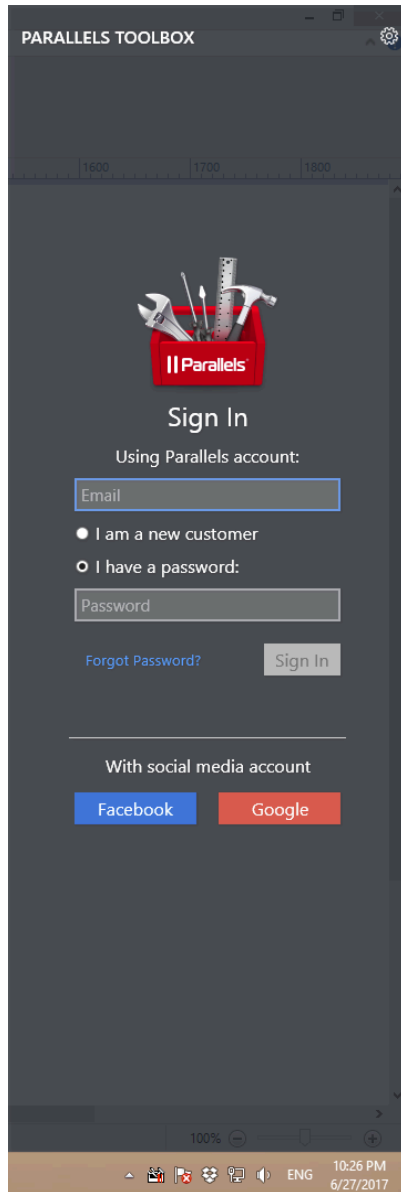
PARALLELS TOOLBOX

1600 1700 1800

Parallels

Sign In

Using Parallels account:

Email

I am a new customer

I have a password:

Password

Forgot Password?

Sign In

With social media account

Facebook

Google

100%

ENG

10:26 PM
6/27/2017